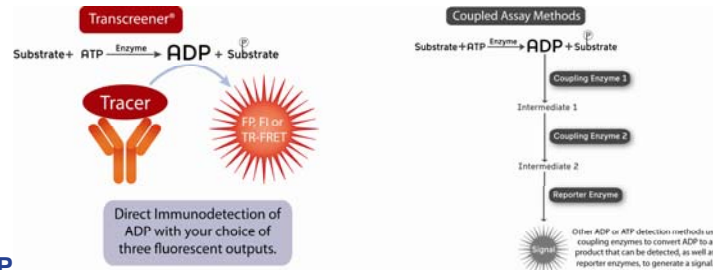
Transcreener®

Substrate+ ATP $\xrightarrow{\text{Enzyme}}$ ADP + Ⓟ Substrate

Tracer

FP, FI or TR-FRET

Direct Immunodetection of ADP with your choice of three fluorescent outputs.

P

Coupled Assay Methods

Substrate+ATP $\xrightarrow{\text{Enzyme}}$ ADP + Ⓟ Substrate

Coupling Enzyme 1

Intermediate 1

Coupling Enzyme 2

Intermediate 2

Reporter Enzyme

Signal

Other ADP or ATP detection methods u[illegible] coupling enzymes to convert ADP to a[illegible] product that can be detected, as well a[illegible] reporter enzymes, to generate a signal